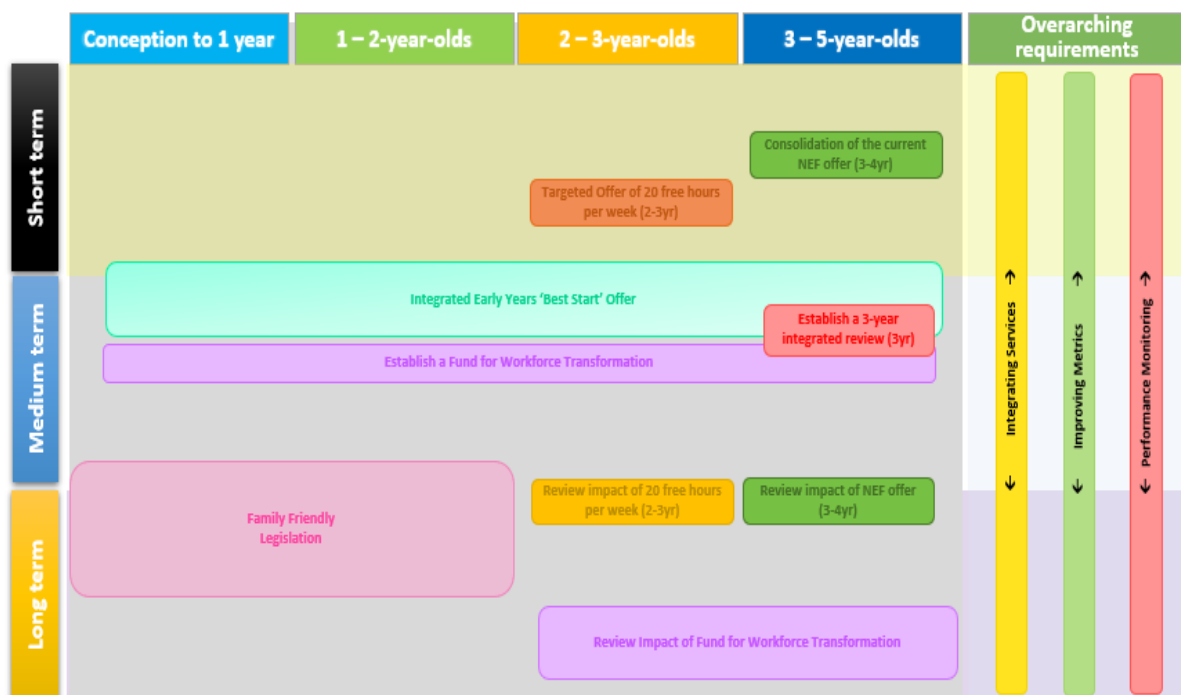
Conception to 1 year

1 – 2-year-olds

2 – 3-year-olds

3 – 5-year-olds

Overarching requirements

Short term

Medium term

Long term

Consolidation of the current NEF offer (3-4yr)

Targeted Offer of 20 free hours per week (2-3yr)

Integrated Early Years 'Best Start' Offer

Establish a 3-year integrated review (3yr)

Establish a Fund for Workforce Transformation

Family Friendly Legislation

Review impact of 20 free hours per week (2-3yr)

Review impact of NEF offer (3-4yr)

Review Impact of Fund for Workforce Transformation

Integrating Services

Improving Metrics

Performance Monitoring